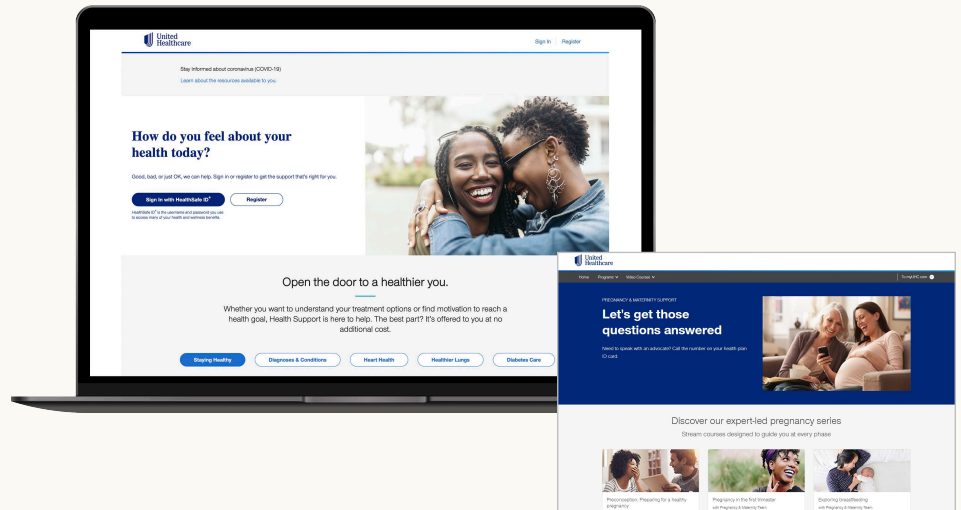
United Healthcare

Sign In | Register

Stay informed about coronavirus (COVID-19)
Learn about the resources available to you.

How do you feel about your health today?

Good, bad, or just OK, we can help. Sign in or register to get the support that's right for you.

Sign In with HealthSafe ID®

Register

HealthSafe ID® is the username and password you use to access many of your health and wellness benefits.

Open the door to a healthier you.

Whether you want to understand your treatment options or find motivation to reach a health goal, Health Support is here to help. The best part? It's offered to you at no additional cost.

Staying Healthy
Diagnoses & Conditions
Heart Health
Healthier Lungs
Diabetes Care

United Healthcare

Home Programs Video Courses

To myUHC.com

PREGNANCY & MATERNITY SUPPORT

Let's get those questions answered

Need to speak with an advocate? Call the number on your health plan ID card.

Discover our expert-led pregnancy series

Stream courses designed to guide you at every phase

Preconception: Preparing for a healthy pregnancy

Pregnancy in the first trimester
with Pregnancy & Maternity Team

Exploring breastfeeding
with Pregnancy & Maternity Team